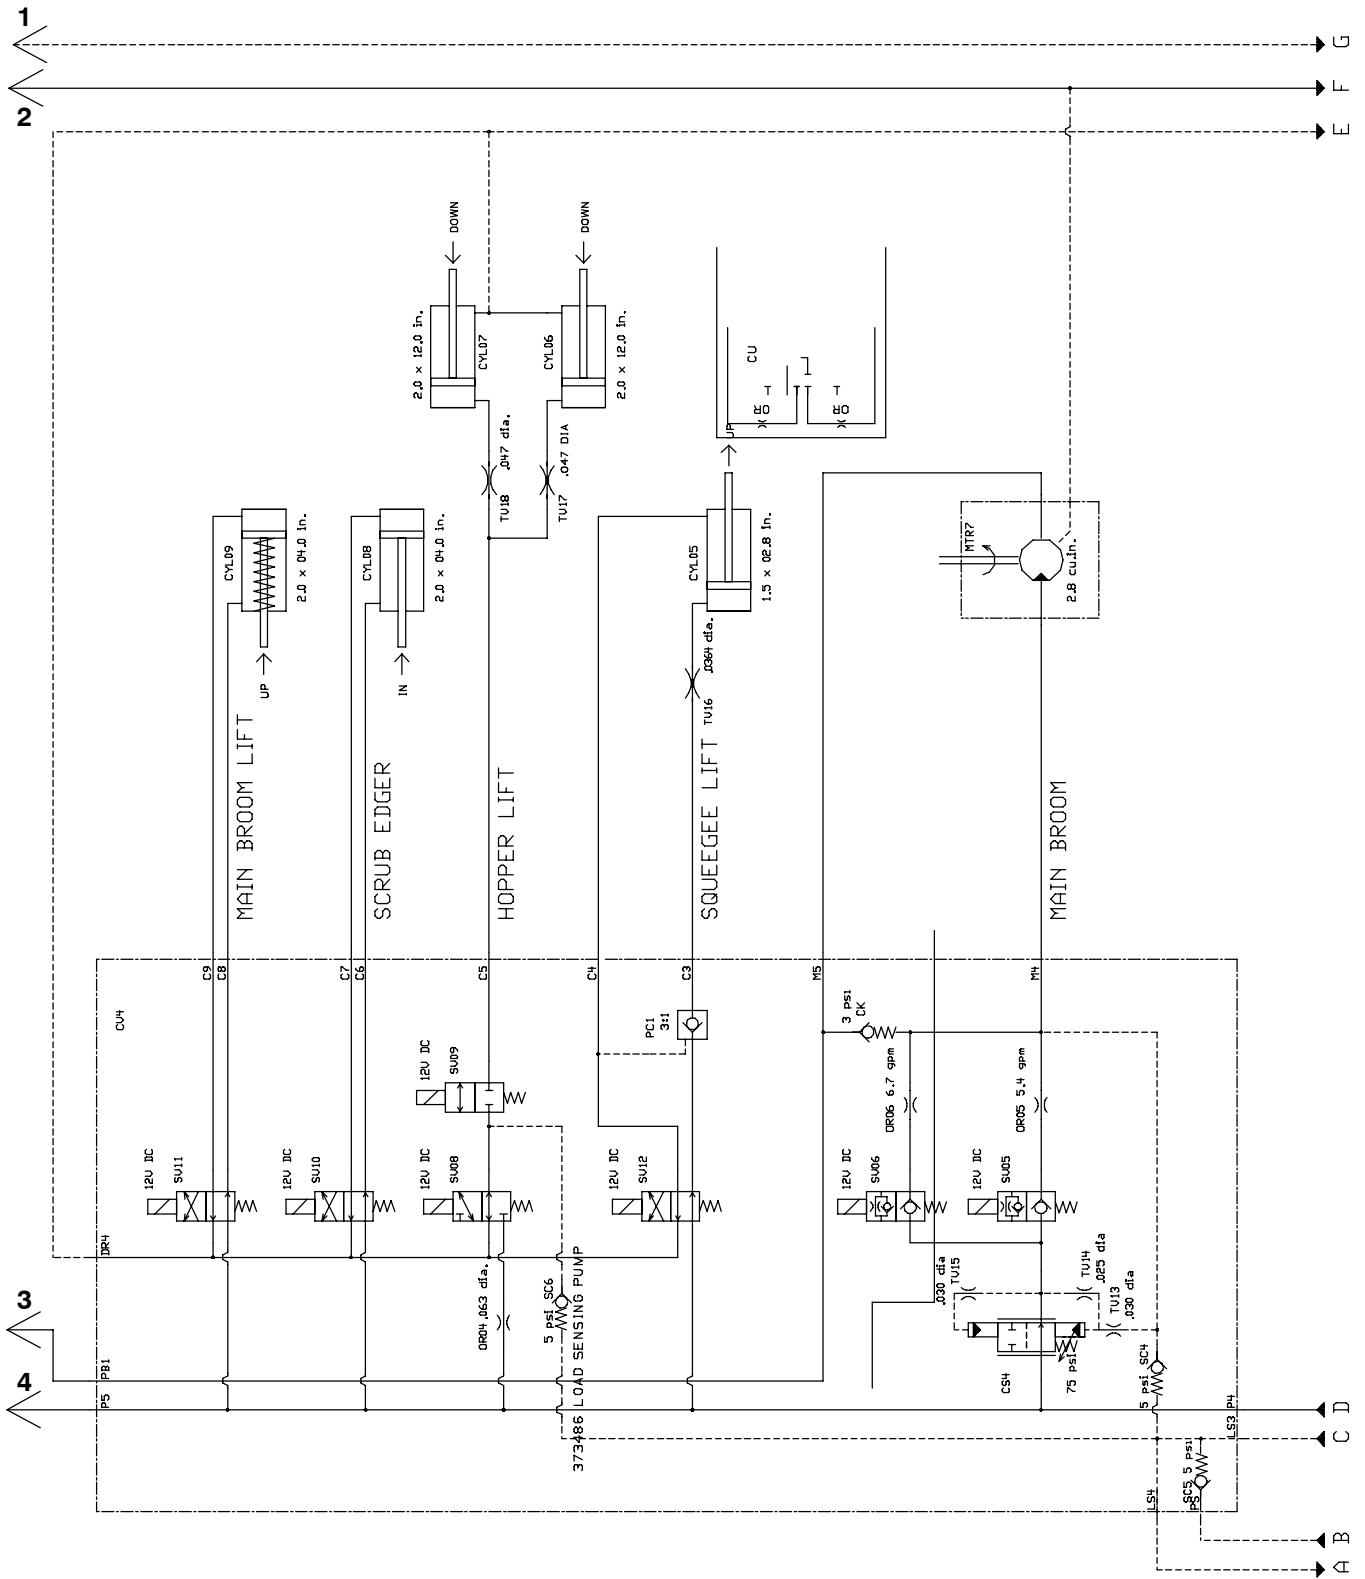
1
2
3
4
G
F
E
D
C
B
A
DOWN
DOWN
2.0 x 12.0 in.
CYL07
CYL06
2.0 x 12.0 in.
.047 dia.
.047 DIA
TV18
TV17
CV
T
T
OR
OR
UP
CYL09
2.0 x 04.0 in.
CYL08
2.0 x 04.0 in.
CYL05
1.5 x 02.8 in.
MTR7
2.8 cu.in.
.036 dia.
TV16
UP
IN
MAIN BROOM LIFT
SCRUB EDGER
HOPPER LIFT
SQUEEGEE LIFT
MAIN BROOM
CV4
C9
C8
C7
C6
C5
C4
C3
M5
M4
PC1
3:1
3 psi
CK
12V DC
SV09
OR06 6.7 gpm
OR05 5.4 gpm
12V DC
SV11
12V DC
SV10
12V DC
SV08
12V DC
SV12
12V DC
SV06
12V DC
SV05
DR4
SC6
LOAD SENSING PUMP
5 psi
OR04 .063 dia.
.030 dia
TV15
TV14
.025 dia
TV13
.030 dia
PB1
P5
CS4
75 psi
5 psi
SC4
P4
LS3
373486
LS4
SC5 5 psi
PS